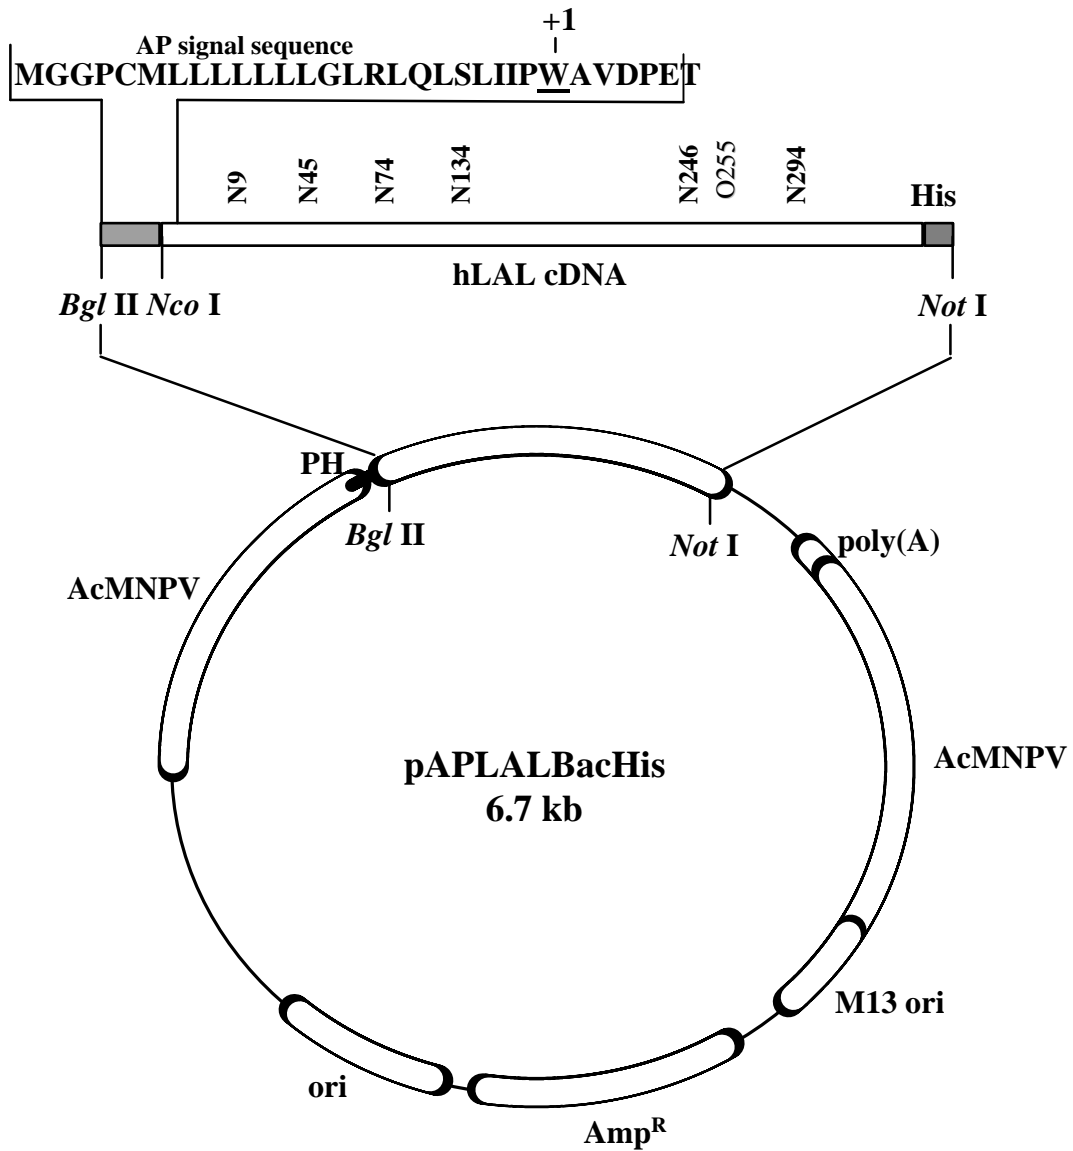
AP signal sequence
+1
MGGPCMLLLLLLLGLRLQLSLIIPWAVDPET

N9 N45 N74 N134 N246 O255 N294 His

hLAL cDNA

*Bgl* II *Nco* I *Not* I

PH
*Bgl* II
*Not* I
poly(A)
AcMNPV
AcMNPV

pAPLALBacHis
6.7 kb

M13 ori
ori
Amp$^{R}$